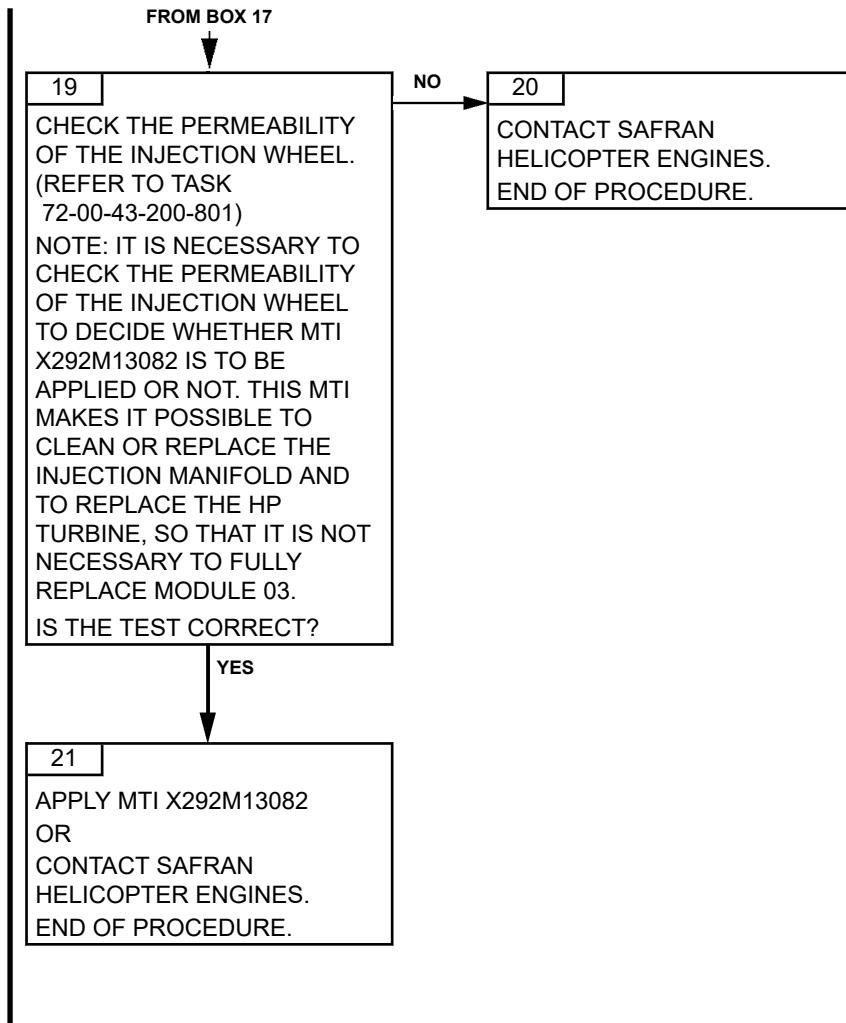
FROM BOX 17

19

CHECK THE PERMEABILITY OF THE INJECTION WHEEL. (REFER TO TASK 72-00-43-200-801)

NOTE: IT IS NECESSARY TO CHECK THE PERMEABILITY OF THE INJECTION WHEEL TO DECIDE WHETHER MTI X292M13082 IS TO BE APPLIED OR NOT. THIS MTI MAKES IT POSSIBLE TO CLEAN OR REPLACE THE INJECTION MANIFOLD AND TO REPLACE THE HP TURBINE, SO THAT IT IS NOT NECESSARY TO FULLY REPLACE MODULE 03.

IS THE TEST CORRECT?

NO

20

CONTACT SAFRAN HELICOPTER ENGINES.

END OF PROCEDURE.

YES

21

APPLY MTI X292M13082

OR

CONTACT SAFRAN HELICOPTER ENGINES.

END OF PROCEDURE.